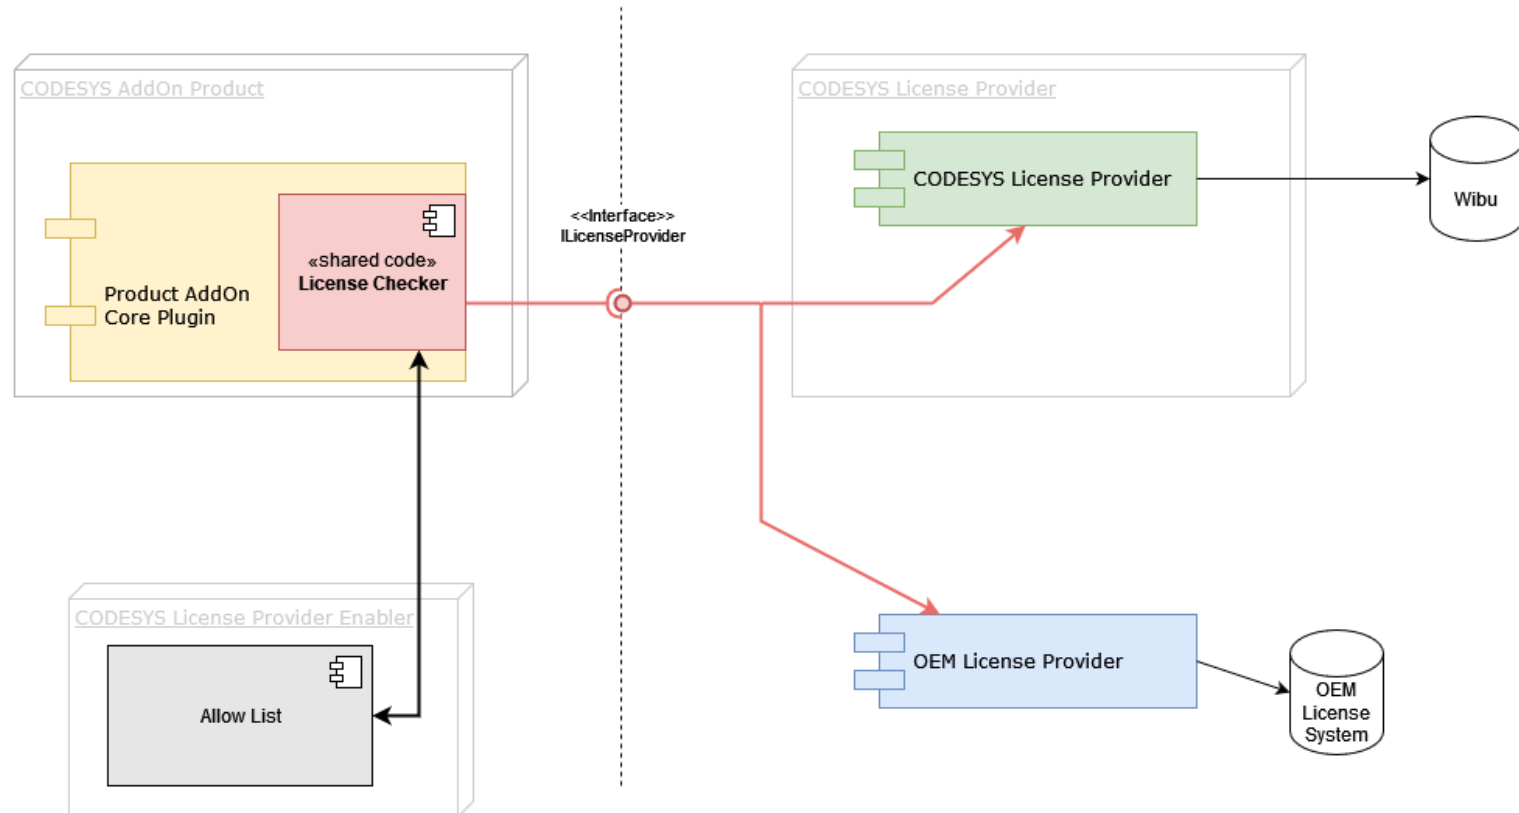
CODESYS AddOn Product

Product AddOn Core Plugin

«shared code» License Checker

<<Interface>> ILicenseProvider

CODESYS License Provider

CODESYS License Provider

Wibu

CODESYS License Provider Enabler

Allow List

OEM License Provider

OEM License System